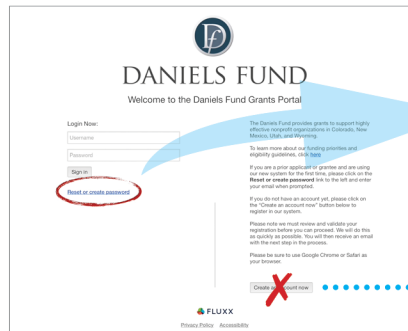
DF

DANIELS FUND

Welcome to the Daniels Fund Grants Portal

Login Now:

Username

Password

Sign in

Reset or create password

The Daniels Fund provides grants to support highly effective nonprofit organizations in Colorado, New Mexico, Utah, and Wyoming.

To learn more about our funding priorities and eligibility guidelines, click here.

If you are a prior applicant or grantee and are using our new system for the first time, please click on the Reset or create password link to the left and enter your email when prompted.

If you do not have an account yet, please click on the "Create an account now" button below to register in our system.

Please note we must review and validate your registration before you can proceed. We will do this as quickly as possible. You will then receive an email with the next step in the process.

Please be sure to use Google Chrome or Safari as your browser.

Create a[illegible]ccount now

FLUXX

Privacy Policy Accessibility